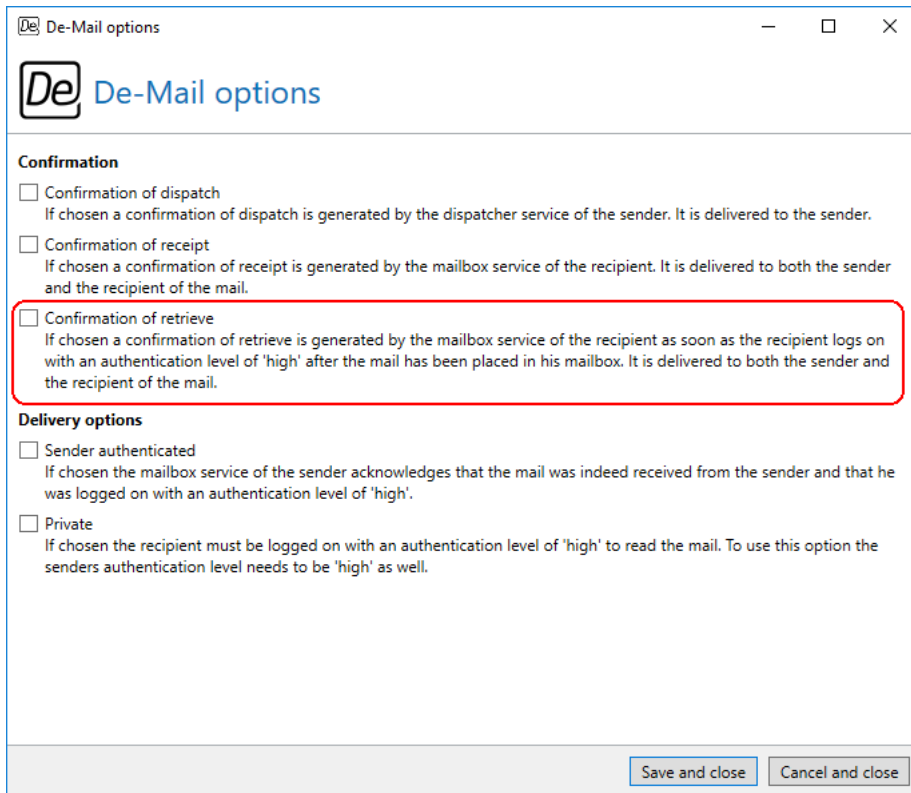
De De-Mail options

De De-Mail options

Confirmation

Confirmation of dispatch
If chosen a confirmation of dispatch is generated by the dispatcher service of the sender. It is delivered to the sender.

Confirmation of receipt
If chosen a confirmation of receipt is generated by the mailbox service of the recipient. It is delivered to both the sender and the recipient of the mail.

Confirmation of retrieve
If chosen a confirmation of retrieve is generated by the mailbox service of the recipient as soon as the recipient logs on with an authentication level of 'high' after the mail has been placed in his mailbox. It is delivered to both the sender and the recipient of the mail.

Delivery options

Sender authenticated
If chosen the mailbox service of the sender acknowledges that the mail was indeed received from the sender and that he was logged on with an authentication level of 'high'.

Private
If chosen the recipient must be logged on with an authentication level of 'high' to read the mail. To use this option the senders authentication level needs to be 'high' as well.

Save and close
Cancel and close